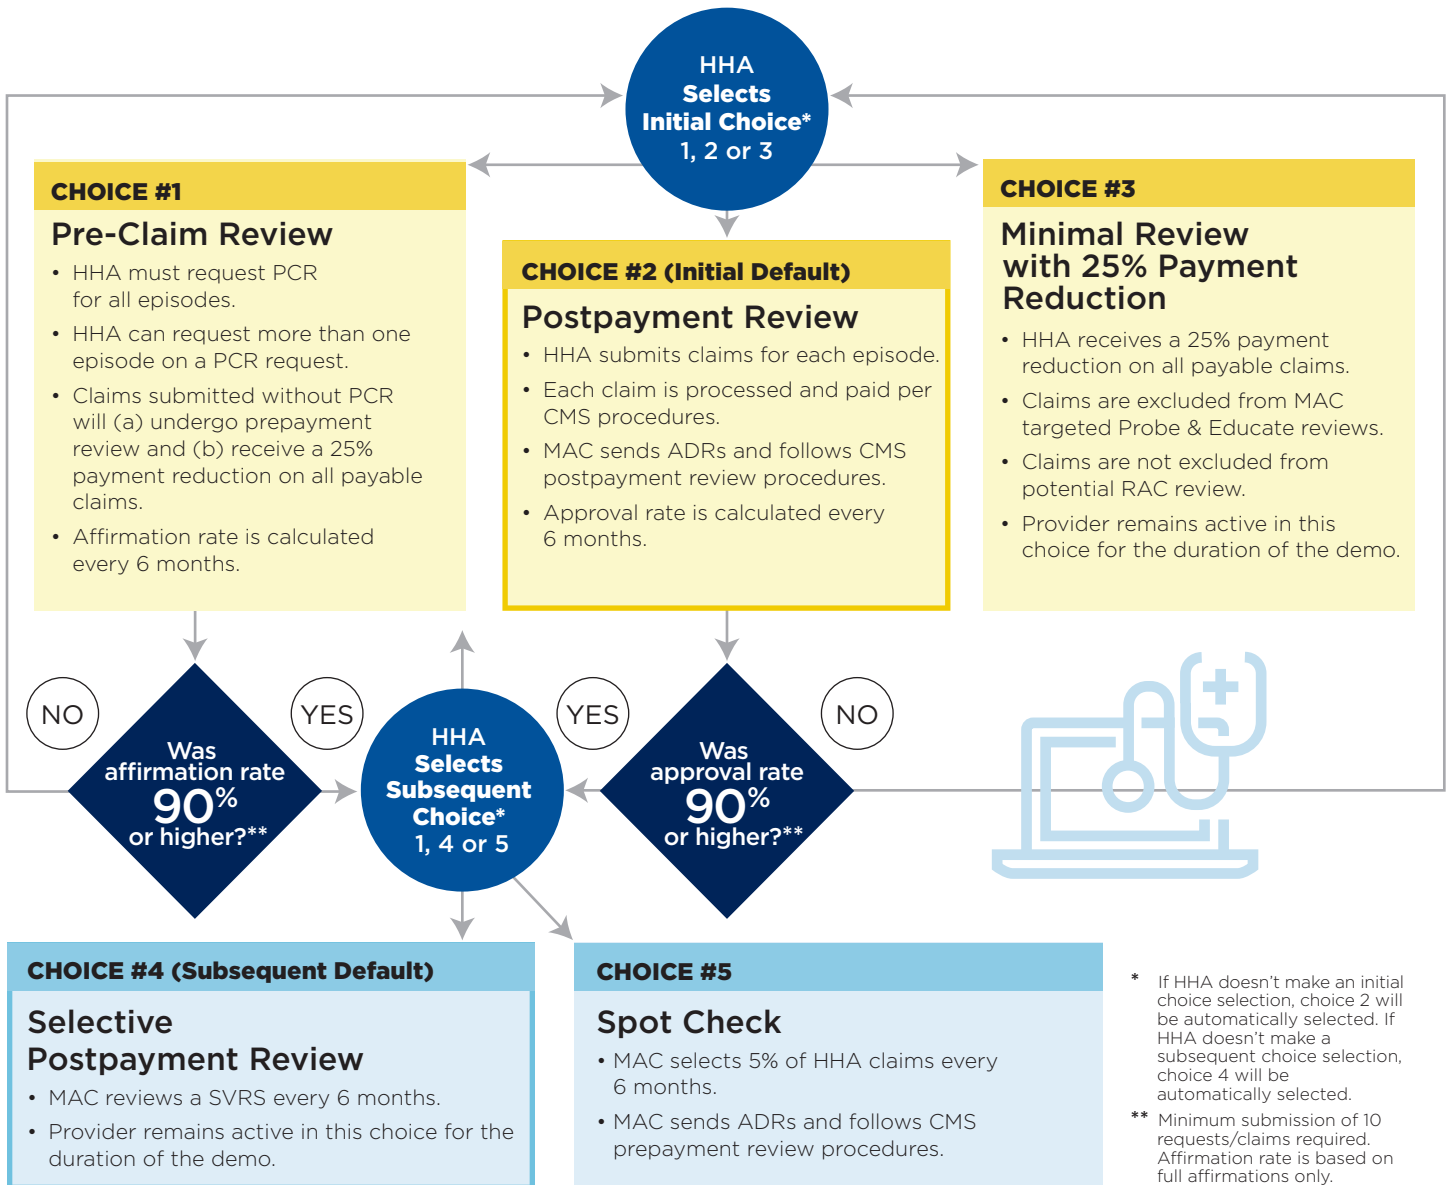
HHA Selects Initial Choice* 1, 2 or 3

CHOICE #1

Pre-Claim Review

- HHA must request PCR for all episodes.
- HHA can request more than one episode on a PCR request.
- Claims submitted without PCR will (a) undergo prepayment review and (b) receive a 25% payment reduction on all payable claims.
- Affirmation rate is calculated every 6 months.

CHOICE #2 (Initial Default)

Postpayment Review

- HHA submits claims for each episode.
- Each claim is processed and paid per CMS procedures.
- MAC sends ADRs and follows CMS postpayment review procedures.
- Approval rate is calculated every 6 months.

CHOICE #3

Minimal Review with 25% Payment Reduction

- HHA receives a 25% payment reduction on all payable claims.
- Claims are excluded from MAC targeted Probe & Educate reviews.
- Claims are not excluded from potential RAC review.
- Provider remains active in this choice for the duration of the demo.

NO

Was affirmation rate 90% or higher?**

YES

HHA Selects Subsequent Choice* 1, 4 or 5

YES

Was approval rate 90% or higher?**

NO

CHOICE #4 (Subsequent Default)

Selective Postpayment Review

- MAC reviews a SVRS every 6 months.
- Provider remains active in this choice for the duration of the demo.

CHOICE #5

Spot Check

- MAC selects 5% of HHA claims every 6 months.
- MAC sends ADRs and follows CMS prepayment review procedures.

* If HHA doesn't make an initial choice selection, choice 2 will be automatically selected. If HHA doesn't make a subsequent choice selection, choice 4 will be automatically selected.

** Minimum submission of 10 requests/claims required. Affirmation rate is based on full affirmations only.